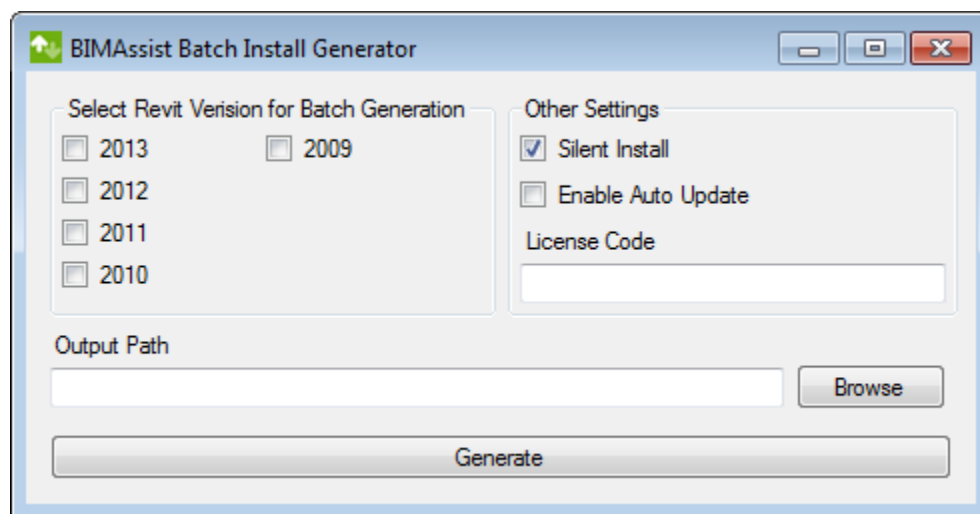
BIMAssist Batch Install Generator

Select Revit Verision for Batch Generation

2013

2009

2012

2011

2010

Other Settings

Silent Install

Enable Auto Update

License Code

Output Path

Browse

Generate